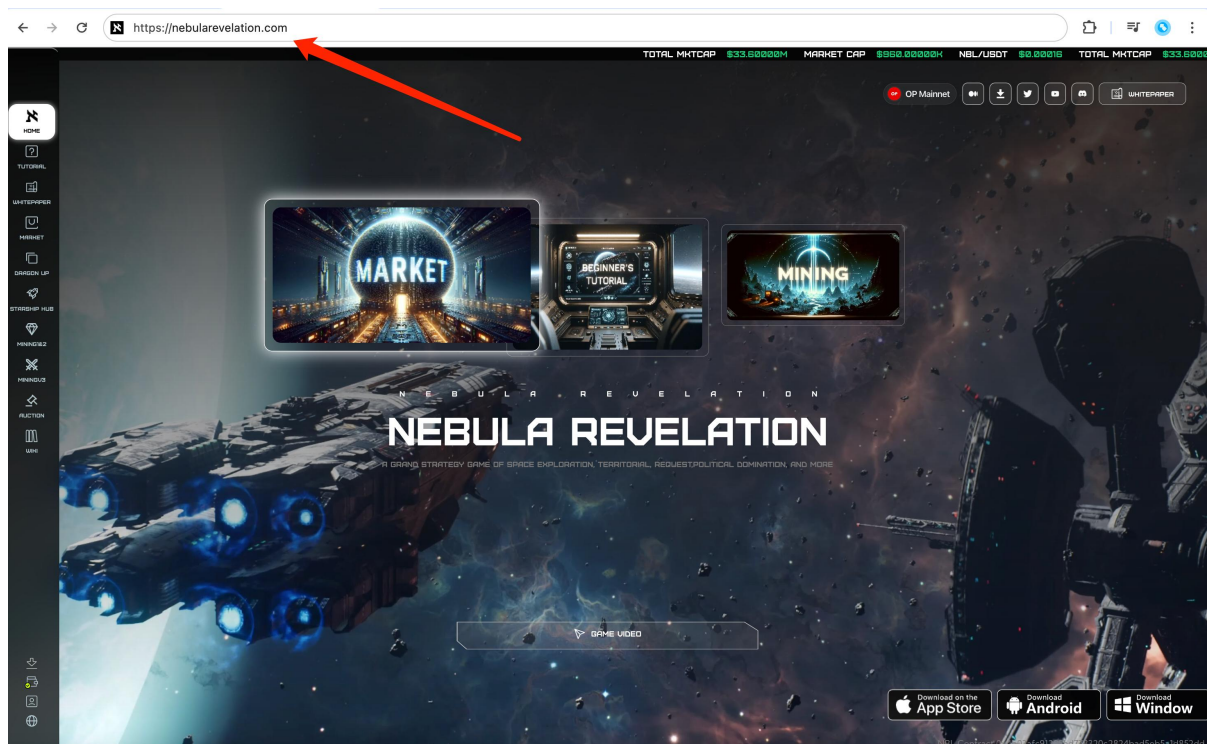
https://nebularevelation.com

TOTAL MKTCAP $33.60000M MARKET CAP $960.00000K NBL/USDT $0.00016 TOTAL MKTCAP $33.6000

OP Mainnet

WHITEPAPER

HOME
TUTORIAL
WHITEPAPER
MARKET
DRAGON UP
STARSHIP HUB
MINING1&2
MINING3
AUCTION
WIKI

MARKET

BEGINNER'S TUTORIAL

MINING

N E B U L A R E V E L A T I O N

NEBULA REVELATION

A GRAND STRATEGY GAME OF SPACE EXPLORATION, TERRITORIAL, REQUEST,POLITICAL DOMINATION, AND MORE

GAME VIDEO

Download on the App Store

Download Android

Download Window

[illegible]